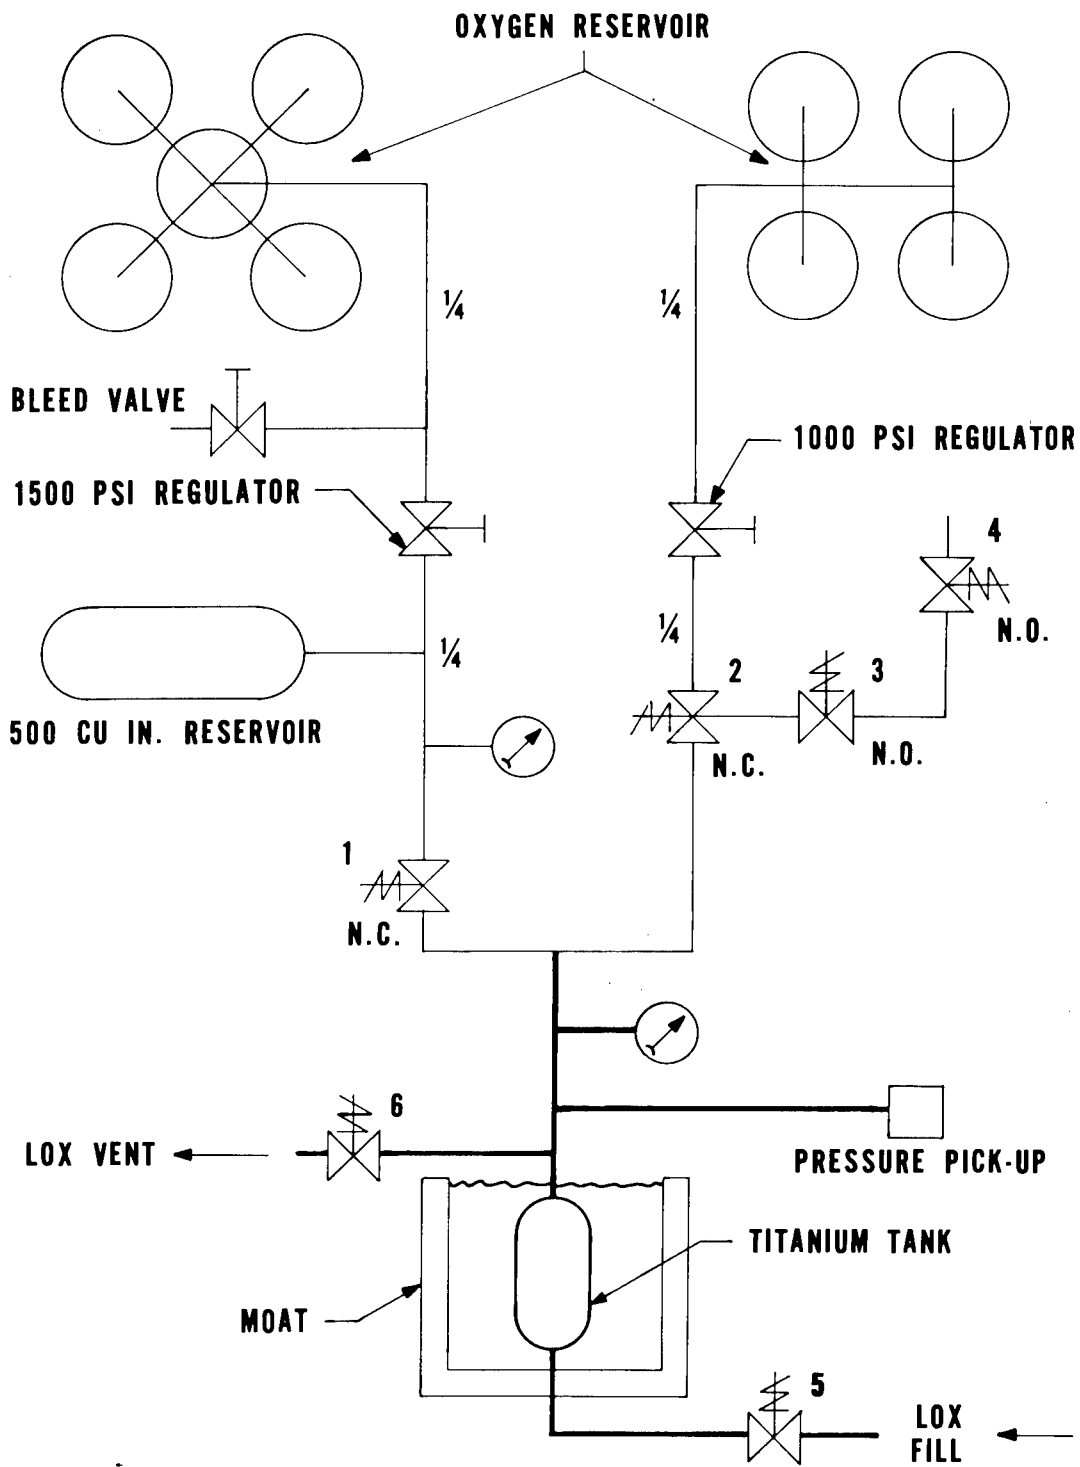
OXYGEN RESERVOIR

¼

¼

BLEED VALVE

1000 PSI REGULATOR

1500 PSI REGULATOR

4

N.O.

¼

¼

2

3

500 CU IN. RESERVOIR

N.C.

N.O.

1

N.C.

6

LOX VENT

PRESSURE PICK-UP

TITANIUM TANK

MOAT

5

LOX FILL